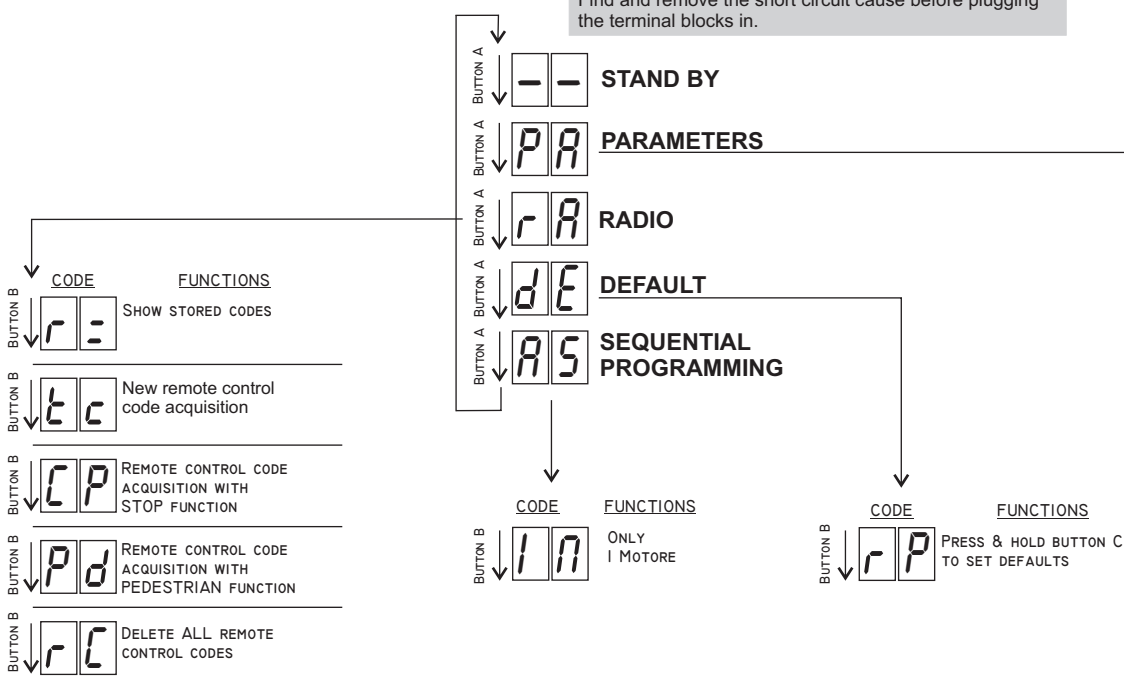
Find and remove the short circuit cause before plugging the terminal blocks in.

BUTTON A -- STAND BY

BUTTON A PA PARAMETERS

BUTTON A rA RADIO

BUTTON A dE DEFAULT

BUTTON A AS SEQUENTIAL PROGRAMMING

CODE FUNCTIONS

BUTTON B r= SHOW STORED CODES

BUTTON B tc New remote control code acquisition

BUTTON B CP REMOTE CONTROL CODE ACQUISITION WITH STOP FUNCTION

BUTTON B Pd REMOTE CONTROL CODE ACQUISITION WITH PEDESTRIAN FUNCTION

BUTTON B rC DELETE ALL REMOTE CONTROL CODES

CODE FUNCTIONS

BUTTON B 1M ONLY 1 MOTORE

CODE FUNCTIONS

BUTTON B rP PRESS & HOLD BUTTON C TO SET DEFAULTS